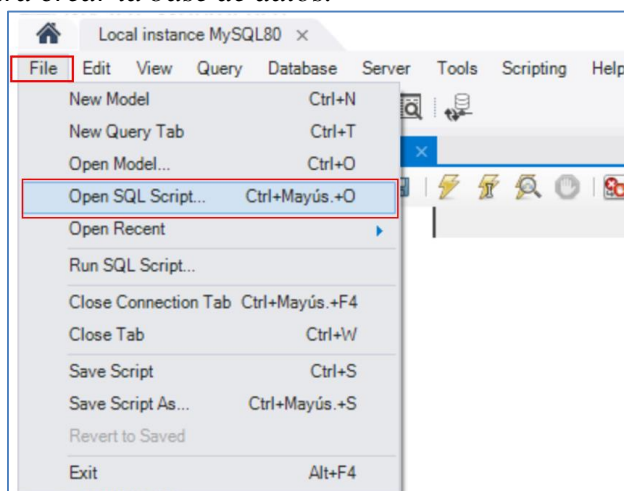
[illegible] la base de datos.

Local instance MySQL80 ×

File Edit View Query Database Server Tools Scripting Help

New Model Ctrl+N
New Query Tab Ctrl+T
Open Model... Ctrl+O
Open SQL Script... Ctrl+Mayús.+O
Open Recent
Run SQL Script...
Close Connection Tab Ctrl+Mayús.+F4
Close Tab Ctrl+W
Save Script Ctrl+S
Save Script As... Ctrl+Mayús.+S
Revert to Saved
Exit Alt+F4